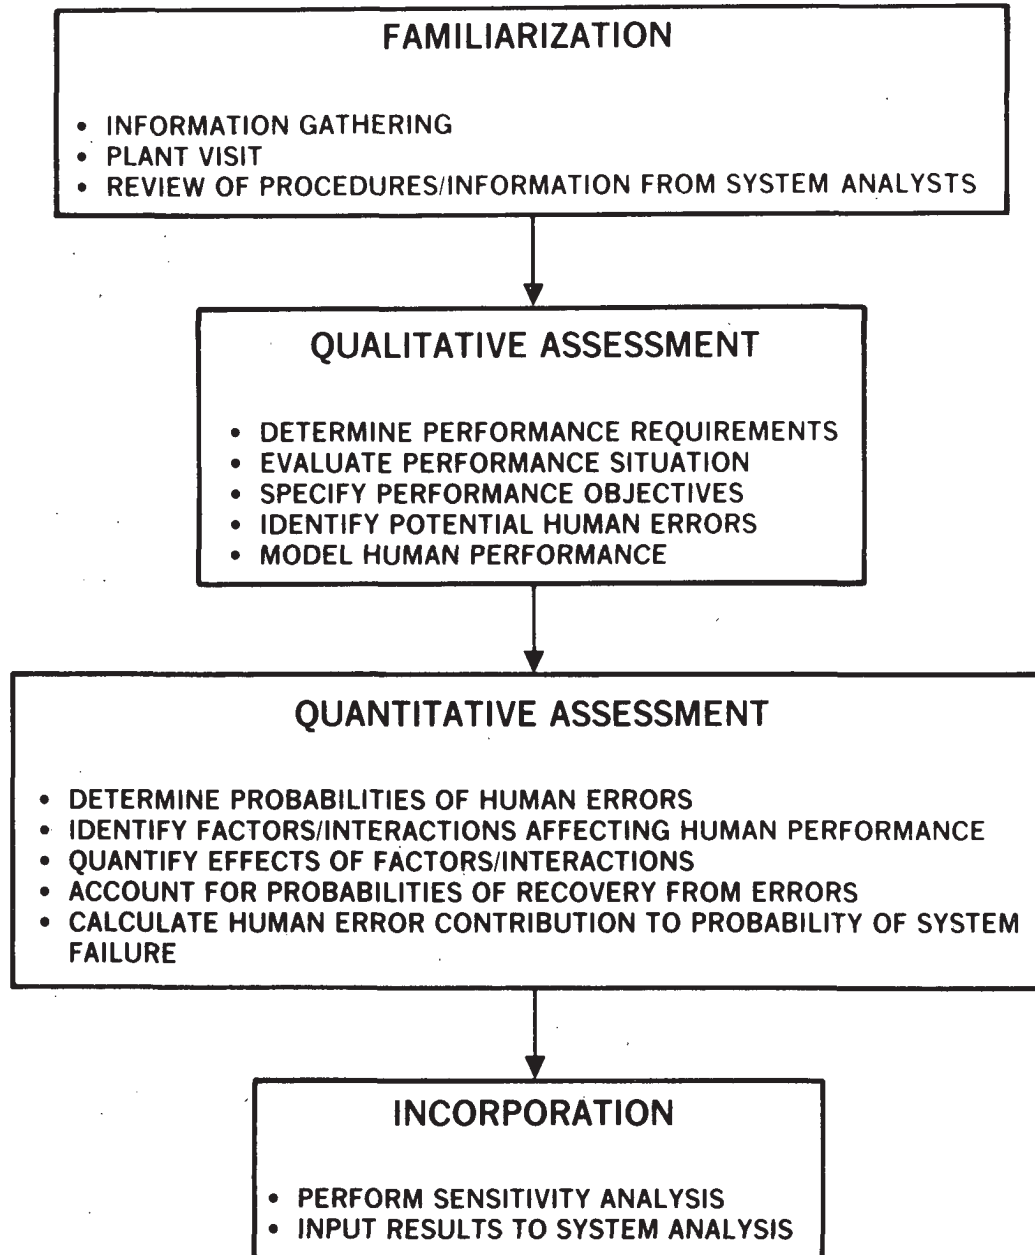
FAMILIARIZATION

• INFORMATION GATHERING
• PLANT VISIT
• REVIEW OF PROCEDURES/INFORMATION FROM SYSTEM ANALYSTS

QUALITATIVE ASSESSMENT

• DETERMINE PERFORMANCE REQUIREMENTS
• EVALUATE PERFORMANCE SITUATION
• SPECIFY PERFORMANCE OBJECTIVES
• IDENTIFY POTENTIAL HUMAN ERRORS
• MODEL HUMAN PERFORMANCE

QUANTITATIVE ASSESSMENT

• DETERMINE PROBABILITIES OF HUMAN ERRORS
• IDENTIFY FACTORS/INTERACTIONS AFFECTING HUMAN PERFORMANCE
• QUANTIFY EFFECTS OF FACTORS/INTERACTIONS
• ACCOUNT FOR PROBABILITIES OF RECOVERY FROM ERRORS
• CALCULATE HUMAN ERROR CONTRIBUTION TO PROBABILITY OF SYSTEM FAILURE

INCORPORATION

• PERFORM SENSITIVITY ANALYSIS
• INPUT RESULTS TO SYSTEM ANALYSIS